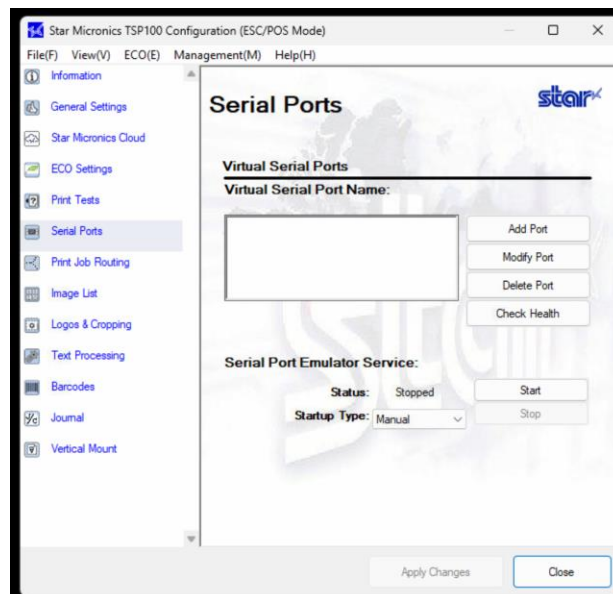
Star Micronics TSP100 Configuration (ESC/POS Mode)

File(F) View(V) ECO(E) Management(M) Help(H)

Information
General Settings
Star Micronics Cloud
ECO Settings
Print Tests
Serial Ports
Print Job Routing
Image List
Logos & Cropping
Text Processing
Barcodes
Journal
Vertical Mount

Serial Ports

star

Virtual Serial Ports
Virtual Serial Port Name:

Add Port
Modify Port
Delete Port
Check Health

Serial Port Emulator Service:
Status: Stopped
Start
Startup Type: Manual
Stop

Apply Changes
Close